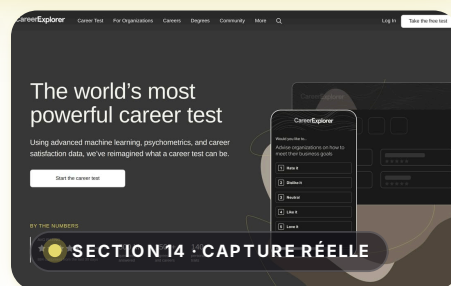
CareerExplorer Career Test For Organizations Careers Degrees Community More

Log in Take the free test

The world's most powerful career test

Using advanced machine learning, psychometrics, and career satisfaction data, we've reimagined what a career test can be.

Start the career test

BY THE NUMBERS

CareerExplorer

Would you like to...

Advise organizations on how to meet their business goals

1 Hate it

2 Dislike it

3 Neutral

4 Like it

5 Love it

SECTION 14 · CAPTURE RÉELLE